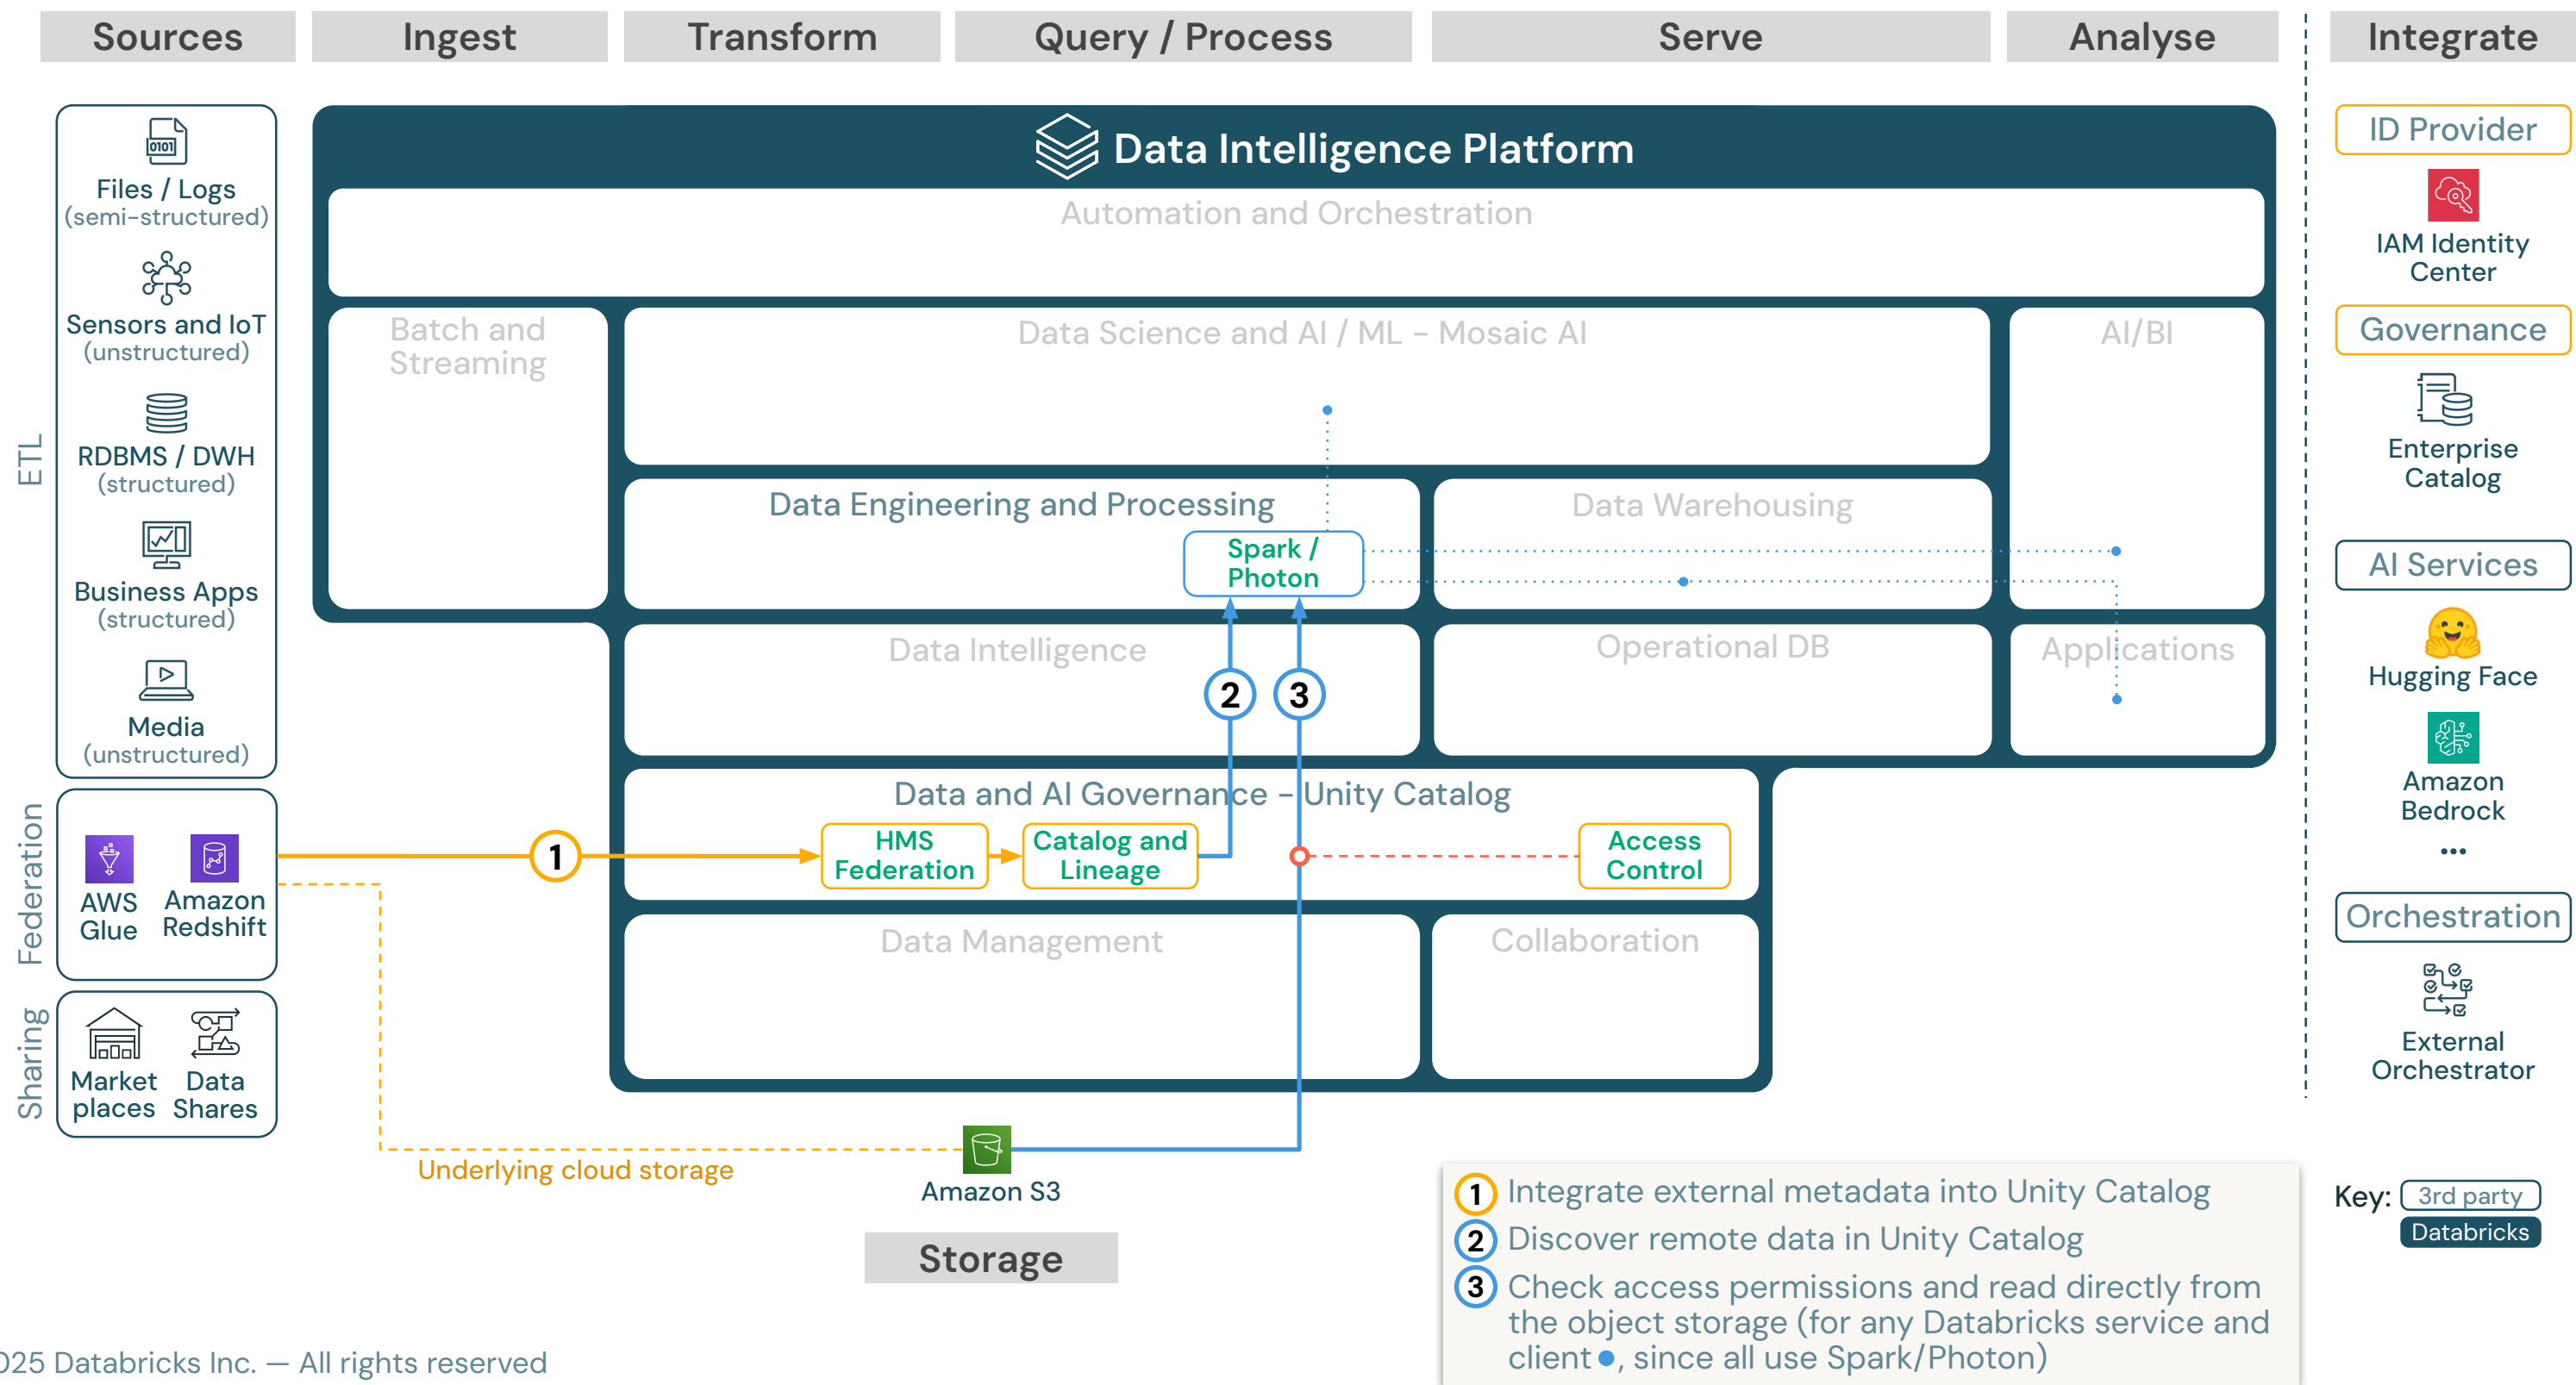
Sources
Ingest
Transform
Query / Process
Serve
Analyse
Integrate

Data Intelligence Platform

Automation and Orchestration

Batch and Streaming

Data Science and AI / ML – Mosaic AI

AI/BI

Data Engineering and Processing

Spark / Photon

Data Warehousing

Data Intelligence

Operational DB

Applications

Data and AI Governance – Unity Catalog

HMS Federation

Catalog and Lineage

Access Control

Data Management

Collaboration

ETL

Files / Logs
(semi-structured)

Sensors and IoT
(unstructured)

RDBMS / DWH
(structured)

Business Apps
(structured)

Media
(unstructured)

Federation

AWS Glue

Amazon Redshift

Sharing

Market places

Data Shares

1

2

3

Underlying cloud storage

Amazon S3

Storage

ID Provider

IAM Identity Center

Governance

Enterprise Catalog

AI Services

Hugging Face

Amazon Bedrock

...

Orchestration

External Orchestrator

1 Integrate external metadata into Unity Catalog
2 Discover remote data in Unity Catalog
3 Check access permissions and read directly from the object storage (for any Databricks service and client ●, since all use Spark/Photon)

Key: 3rd party
Databricks

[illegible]025 Databricks Inc. — All rights reserved